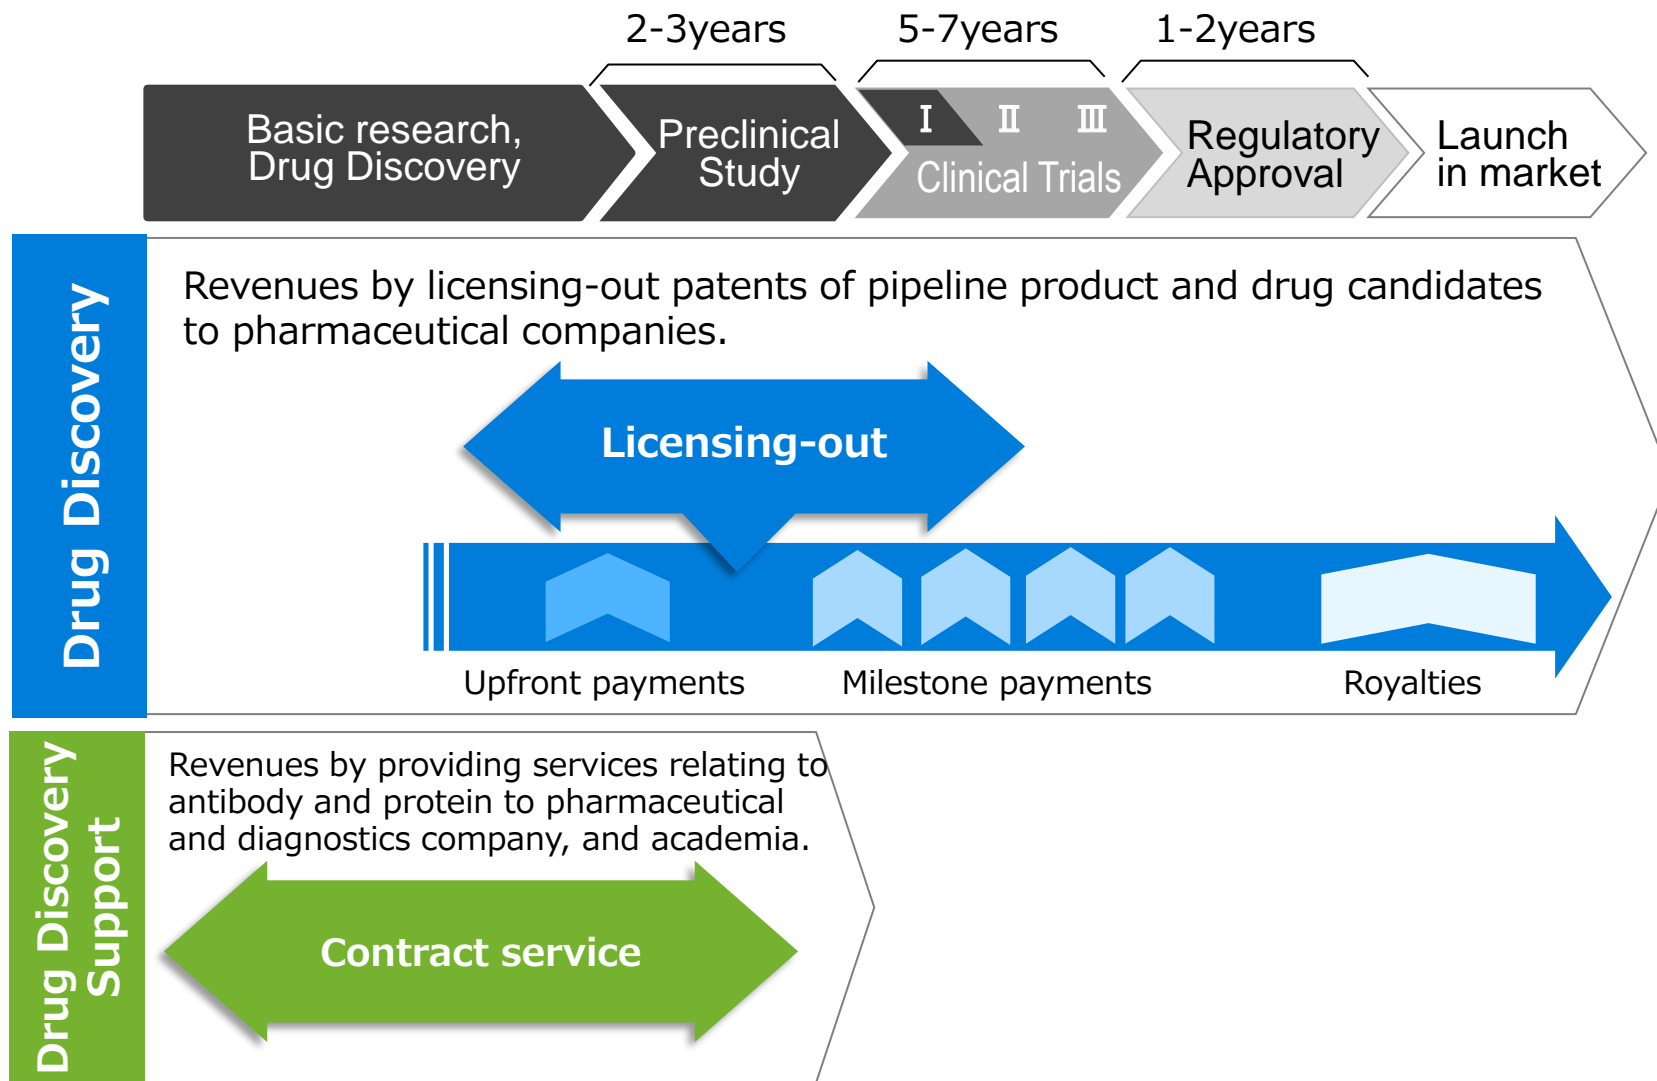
2-3years
5-7years
1-2years

Basic research, Drug Discovery

Preclinical Study

Ⅰ Ⅱ Ⅲ
Clinical Trials

Regulatory Approval

Launch in market

Drug Discovery

Revenues by licensing-out patents of pipeline product and drug candidates to pharmaceutical companies.

Licensing-out

Upfront payments
Milestone payments
Royalties

Drug Discovery Support

Revenues by providing services relating to antibody and protein to pharmaceutical and diagnostics company, and academia.

Contract service